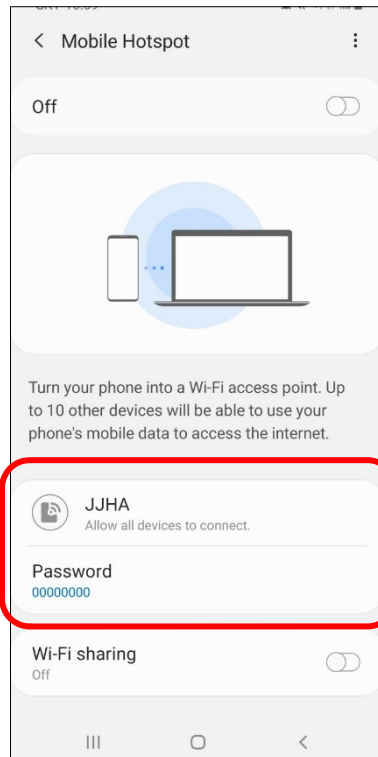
< Mobile Hotspot

Off

Turn your phone into a Wi-Fi access point. Up to 10 other devices will be able to use your phone's mobile data to access the internet.

JJHA
Allow all devices to connect.

Password
00000000

Wi-Fi sharing
Off